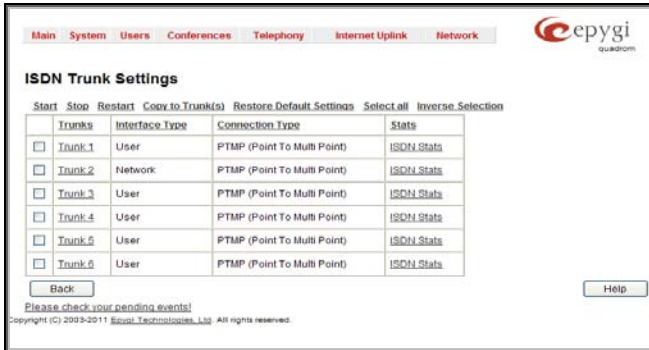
Main System Users Conferences Telephony Internet Uplink Network

epygi quadrom

ISDN Trunk Settings

Start Stop Restart Copy to Trunk(s) Restore Default Settings Select all Inverse Selection

| | Trunks | Interface Type | Connection Type | Stats |
|---|---|---|---|---|
| ☐ | Trunk 1 | User | PTMP (Point To Multi Point) | ISDN Stats |
| ☐ | Trunk 2 | Network | PTMP (Point To Multi Point) | ISDN Stats |
| ☐ | Trunk 3 | User | PTMP (Point To Multi Point) | ISDN Stats |
| ☐ | Trunk 4 | User | PTMP (Point To Multi Point) | ISDN Stats |
| ☐ | Trunk 5 | User | PTMP (Point To Multi Point) | ISDN Stats |
| ☐ | Trunk 6 | User | PTMP (Point To Multi Point) | ISDN Stats |

Back

Help

Please check your pending events!

Copyright (C) 2003-2011 Epygi Technologies, Ltd. All rights reserved.